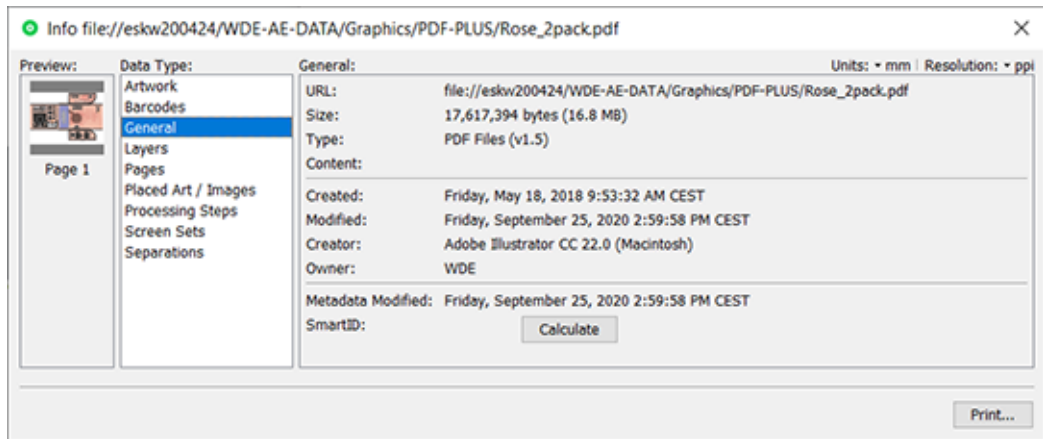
Info file://eskw200424/WDE-AE-DATA/Graphics/PDF-PLUS/Rose_2pack.pdf

Preview:

Page 1

Data Type:
Artwork
Barcodes
General
Layers
Pages
Placed Art / Images
Processing Steps
Screen Sets
Separations

General:

Units: mm | Resolution: ppi

| | |
|---|---|
| URL: | file://eskw200424/WDE-AE-DATA/Graphics/PDF-PLUS/Rose_2pack.pdf |
| Size: | 17,617,394 bytes (16.8 MB) |
| Type: | PDF Files (v1.5) |
| Content: | |
| Created: | Friday, May 18, 2018 9:53:32 AM CEST |
| Modified: | Friday, September 25, 2020 2:59:58 PM CEST |
| Creator: | Adobe Illustrator CC 22.0 (Macintosh) |
| Owner: | WDE |
| Metadata Modified: | Friday, September 25, 2020 2:59:58 PM CEST |
| SmartID: | Calculate |

Print...